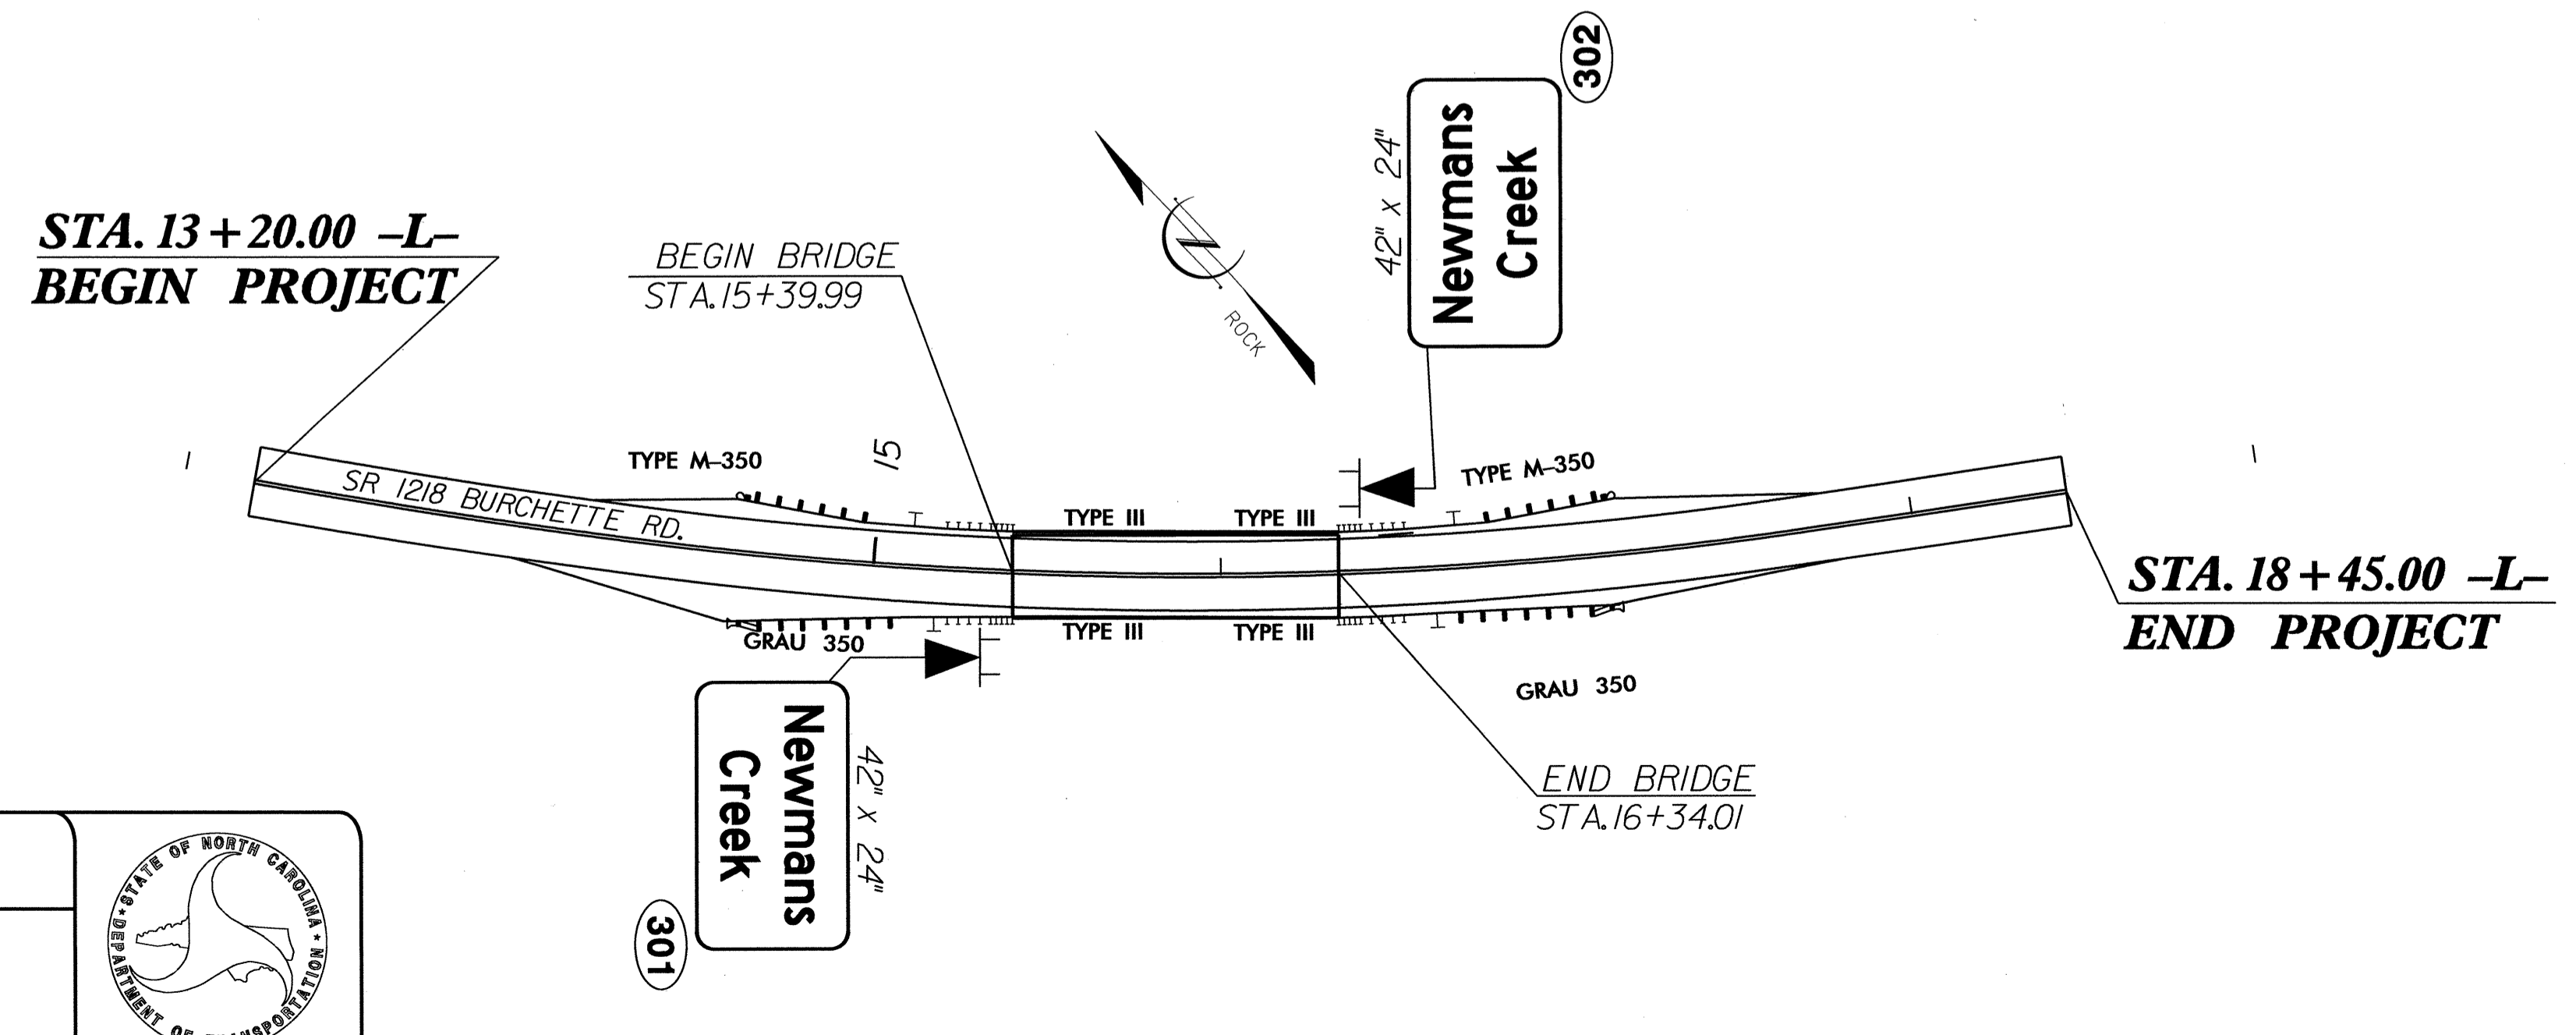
STA. 13 + 20.00 –L–
BEGIN PROJECT

BEGIN BRIDGE
STA.15+39.99

ROCK

42" x 24"
Newmans Creek
302

TYPE M-350
15
SR 1218 BURCHETTE RD.
TYPE III
TYPE III
TYPE M-350
TYPE III
TYPE III
GRAU 350
GRAU 350

STA. 18 + 45.00 –L–
END PROJECT

END BRIDGE
STA.16+34.01

Newmans Creek
42" x 24"
301

STATE OF NORTH CAROLINA
DEPARTMENT OF TRANSPORTATION